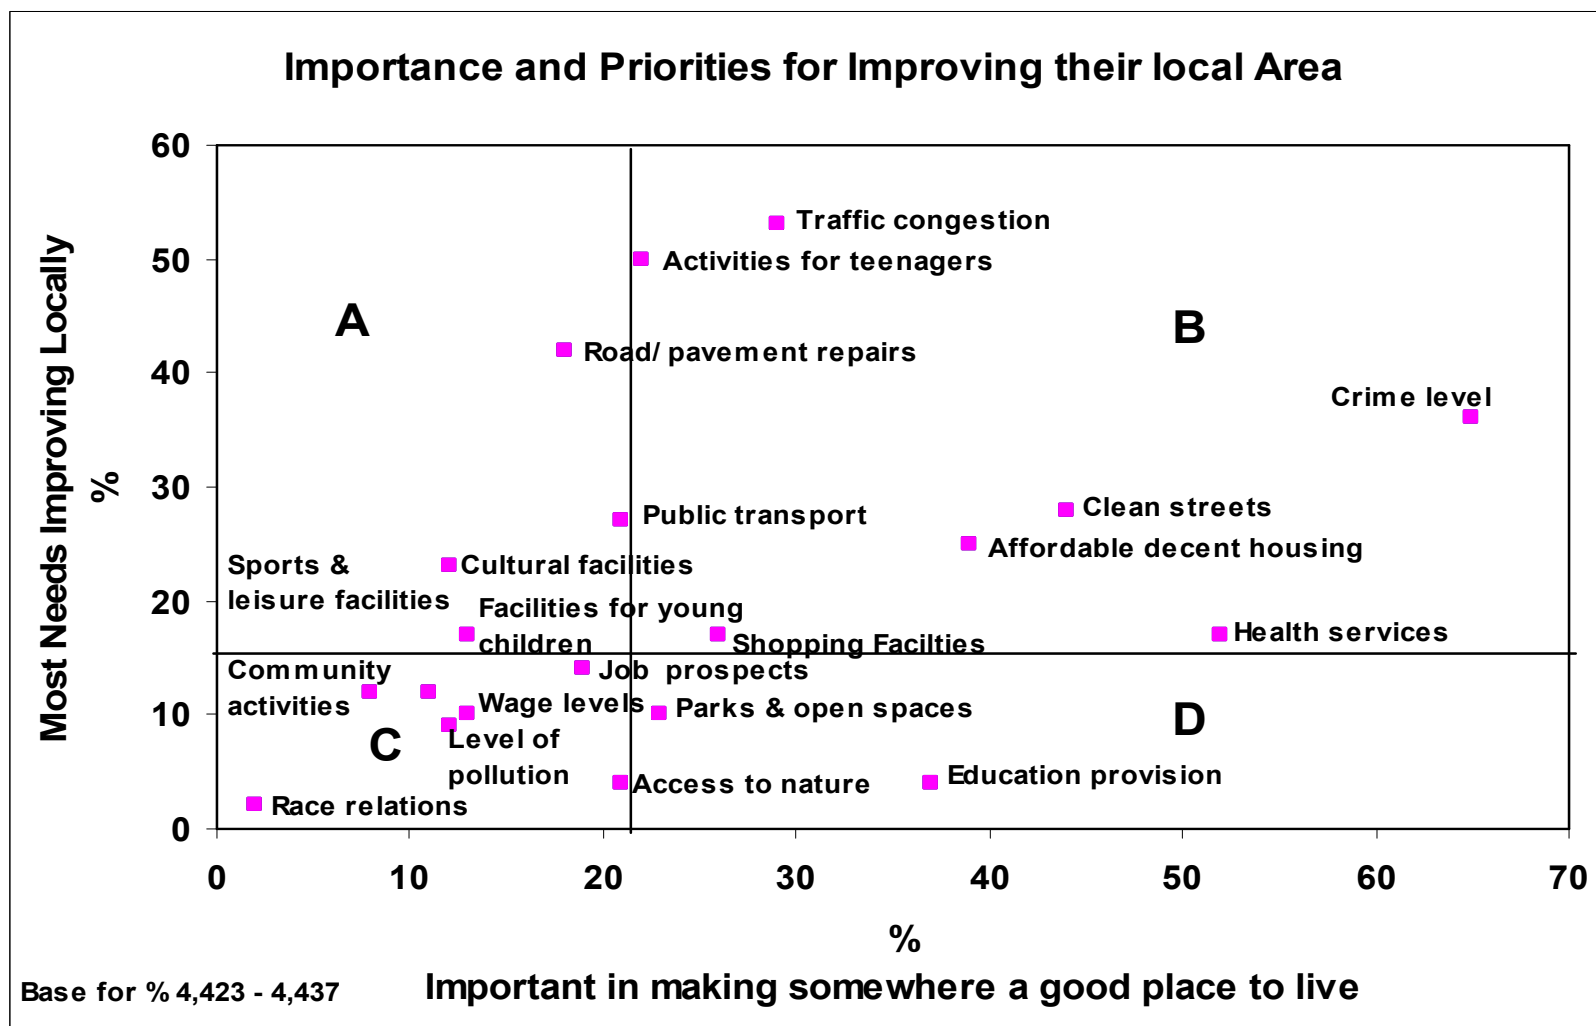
Importance and Priorities for Improving their local Area

Most Needs Improving Locally
%

60
50
40
30
20
10
0

A
B
C
D

Traffic congestion
Activities for teenagers
Road/ pavement repairs
Crime level
Public transport
Clean streets
Affordable decent housing
Sports & leisure facilities
Cultural facilities
Facilities for young children
Shopping Facilties
Health services
Community activities
Job prospects
Wage levels
Parks & open spaces
Level of pollution
Access to nature
Education provision
Race relations

0
10
20
30
40
50
60
70

%
Important in making somewhere a good place to live

Base for % 4,423 - 4,437